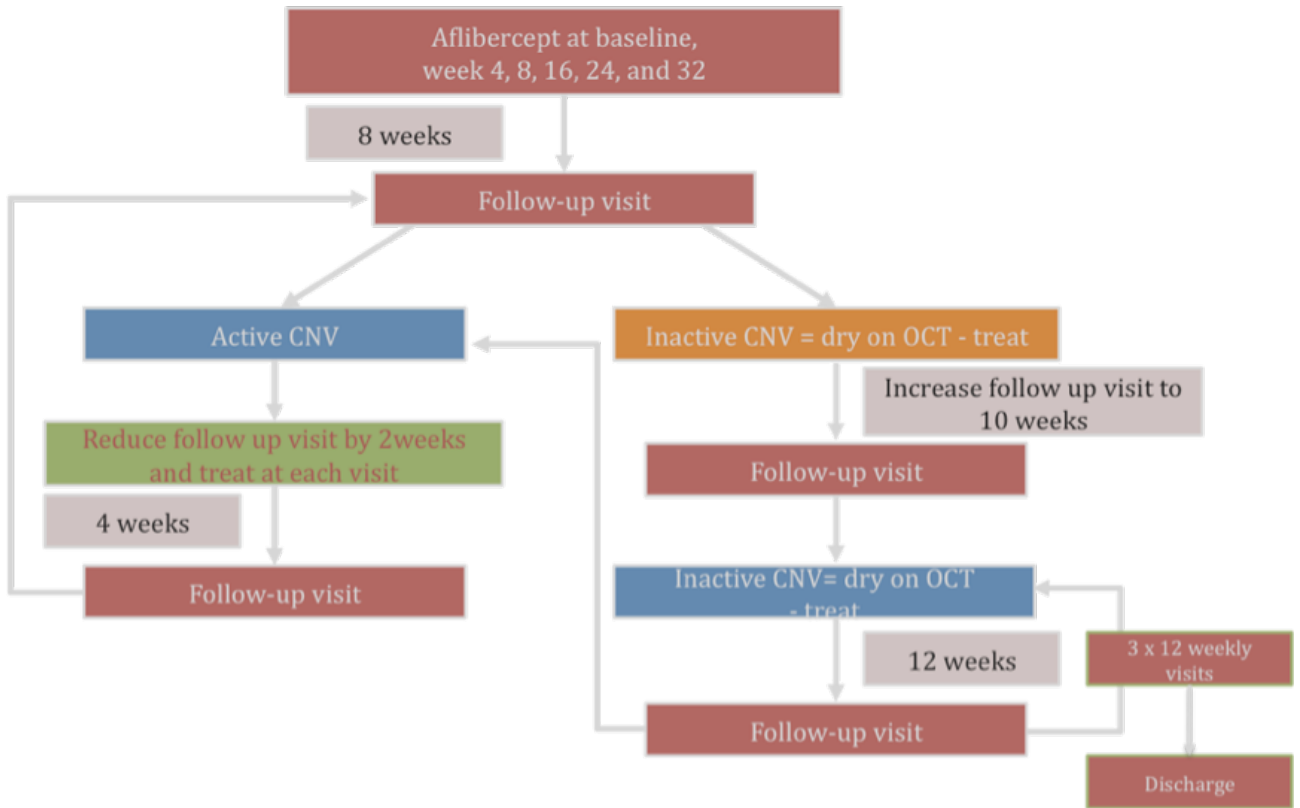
Aflibercept at baseline, week 4, 8, 16, 24, and 32

8 weeks

Follow-up visit

Active CNV

Inactive CNV = dry on OCT - treat

Increase follow up visit to 10 weeks

Reduce follow up visit by 2weeks and treat at each visit

Follow-up visit

4 weeks

Follow-up visit

Inactive CNV= dry on OCT - treat

12 weeks

3 x 12 weekly visits

Follow-up visit

Discharge